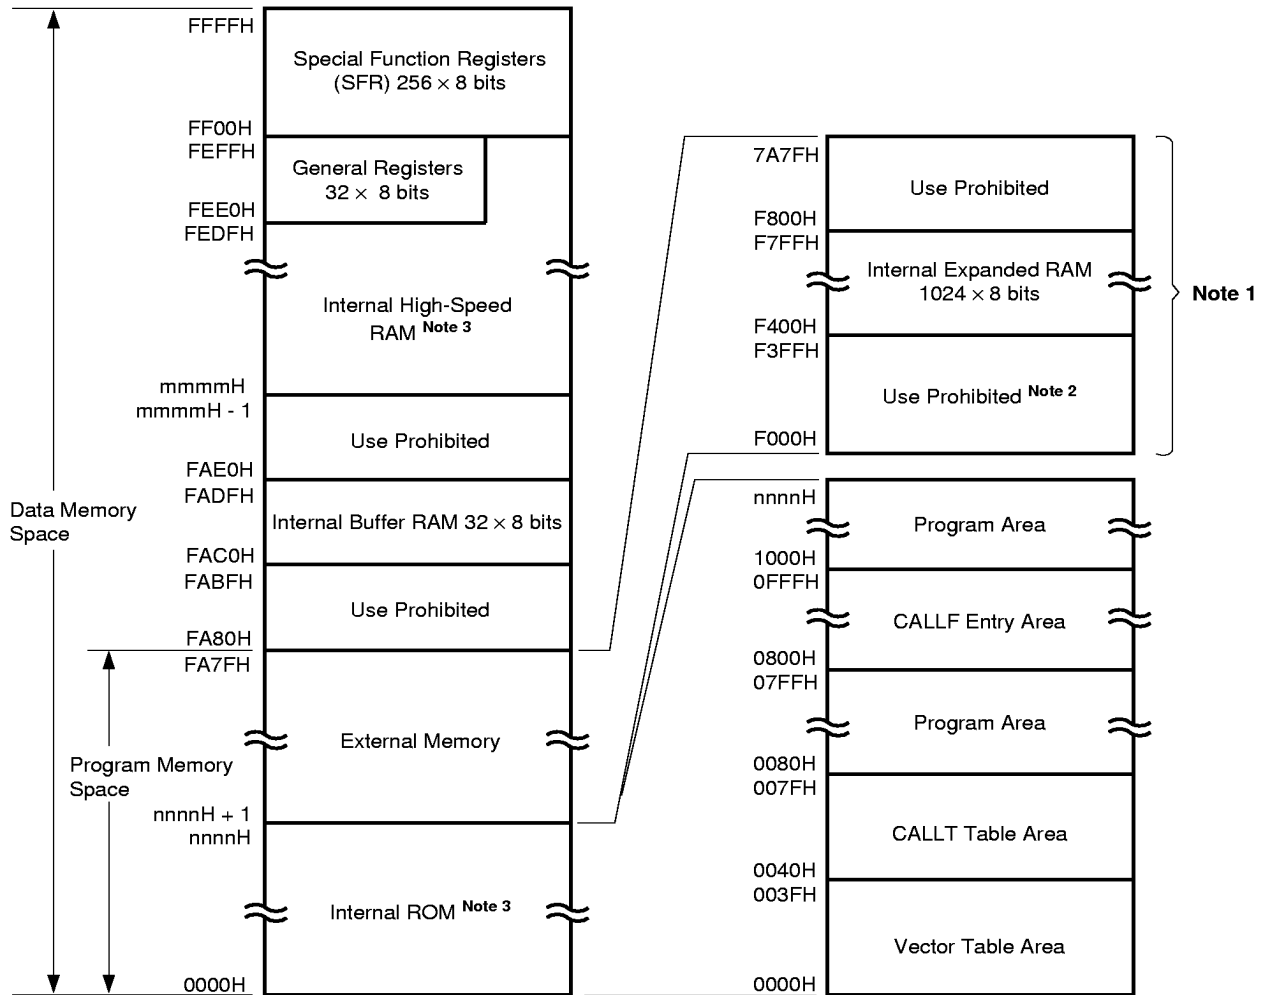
FFFFH

Special Function Registers (SFR) 256 × 8 bits

FF00H
FEFFH

General Registers 32 × 8 bits

FEE0H
FEDFH

Internal High-Speed RAM Note 3

mmmmH
mmmmH - 1

Use Prohibited

FAE0H
FADFH

Internal Buffer RAM 32 × 8 bits

FAC0H
FABFH

Use Prohibited

FA80H
FA7FH

External Memory

nnnnH + 1
nnnnH

Internal ROM Note 3

0000H

Data Memory Space

Program Memory Space

7A7FH

Use Prohibited

F800H
F7FFH

Internal Expanded RAM 1024 × 8 bits

F400H
F3FFH

Use Prohibited Note 2

F000H

Note 1

nnnnH

Program Area

1000H
0FFFH

CALLF Entry Area

0800H
07FFH

Program Area

0080H
007FH

CALLT Table Area

0040H
003FH

Vector Table Area

0000H